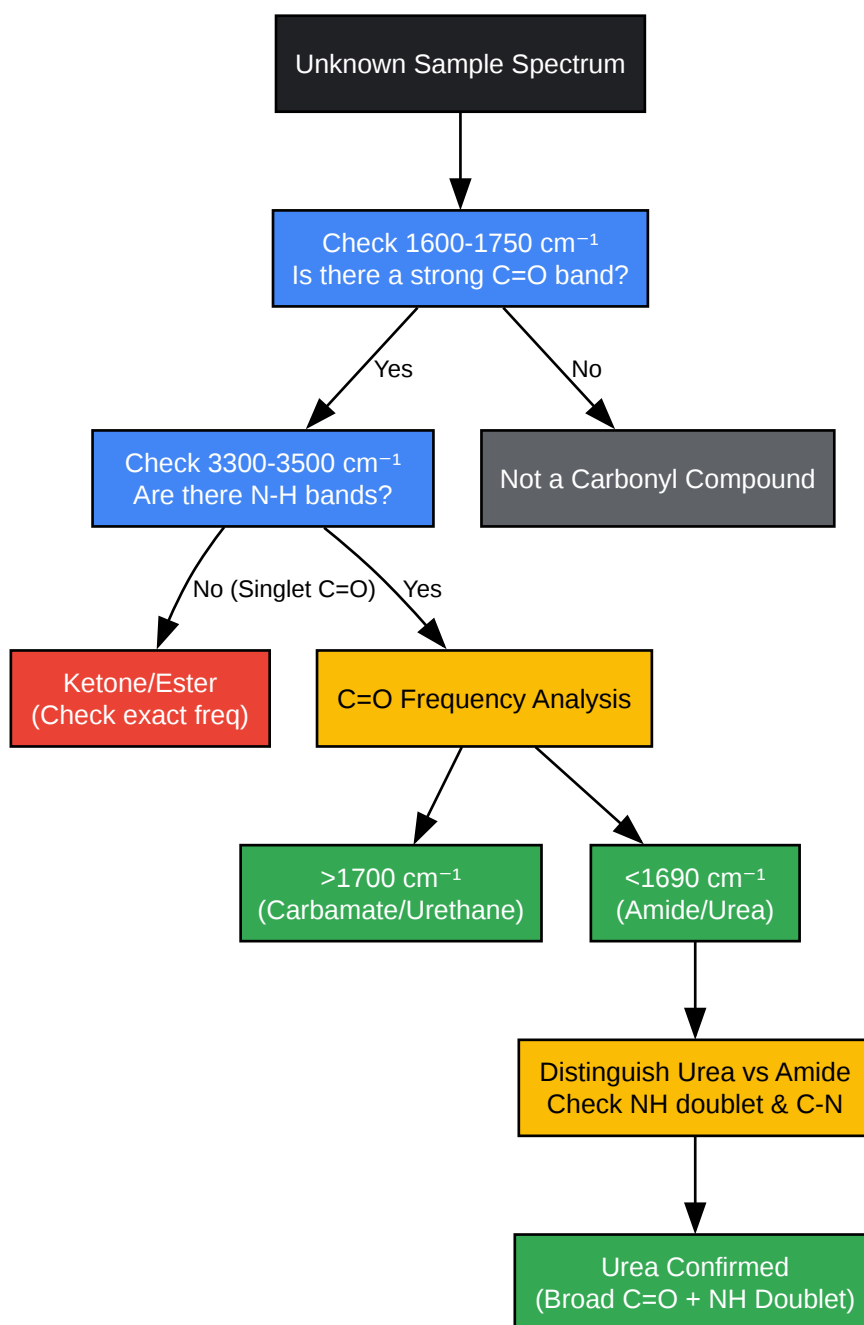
Unknown Sample Spectrum

Check 1600-1750 cm⁻¹
Is there a strong C=O band?

Yes

No

Check 3300-3500 cm⁻¹
Are there N-H bands?

Not a Carbonyl Compound

No (Singlet C=O)

Yes

Ketone/Ester
(Check exact freq)

C=O Frequency Analysis

>1700 cm⁻¹
(Carbamate/Urethane)

<1690 cm⁻¹
(Amide/Urea)

Distinguish Urea vs Amide
Check NH doublet & C-N

Urea Confirmed
(Broad C=O + NH Doublet)